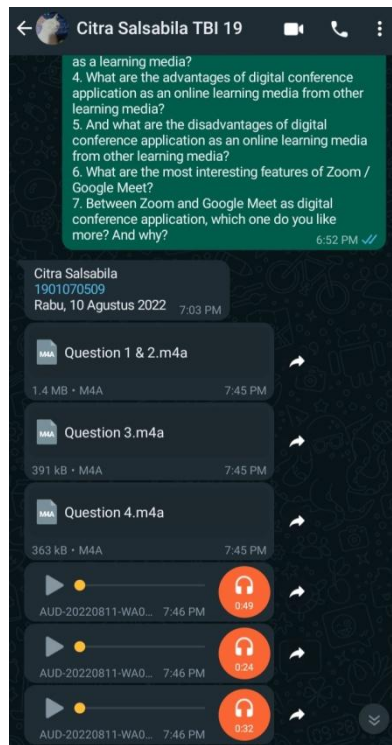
Citra Salsabila TBI 19

as a learning media?
4. What are the advantages of digital conference application as an online learning media from other learning media?
5. And what are the disadvantages of digital conference application as an online learning media from other learning media?
6. What are the most interesting features of Zoom / Google Meet?
7. Between Zoom and Google Meet as digital conference application, which one do you like more? And why?
6:52 PM

Citra Salsabila
1901070509
Rabu, 10 Agustus 2022 7:03 PM

M4A Question 1 & 2.m4a
1.4 MB • M4A 7:45 PM

M4A Question 3.m4a
391 kB • M4A 7:45 PM

M4A Question 4.m4a
363 kB • M4A 7:45 PM

AUD-20220811-WA0... 7:46 PM 0:49

AUD-20220811-WA0... 7:46 PM 0:24

AUD-20220811-WA0... 7:46 PM 0:32